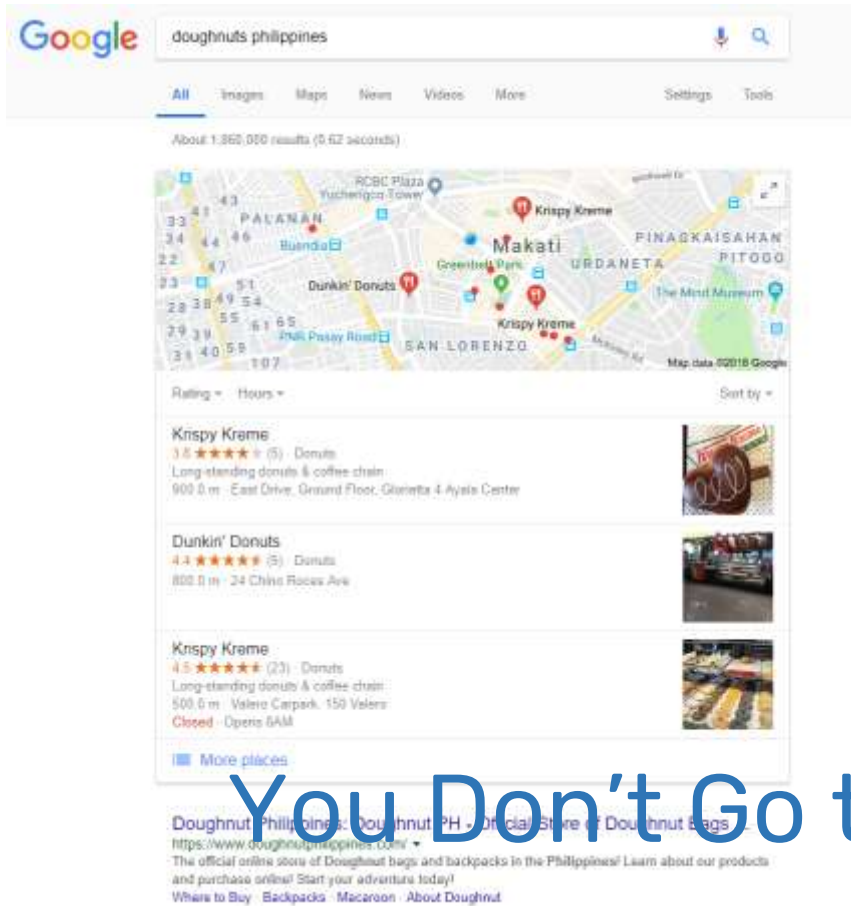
Google

doughnuts philippines

All Images Maps News Videos More Settings Tools

About 1,860,000 results (0.62 seconds)

RCBC Plaza
Yuchengco Tower
Krispy Kreme
PALANAN
Buendia
Makati
PINAGKAISAHAN
PITOGO
URDANETA
Greenbelt Park
Dunkin' Donuts
The Mind Museum
Phil. Passay Road
Krispy Kreme
SAN LORENZO
33 41 43 34 44 46 22 47 23 51 28 38 49 54 55 29 39 61 65 31 40 59 107
Map data ©2018 Google

Rating Hours Sort by

Krispy Kreme
3.8 ★★★★★ (5) · Donuts
Long-standing donuts & coffee chain
900.0 m · East Drive, Ground Floor, Glorietta 4 Ayala Center

Dunkin' Donuts
4.4 ★★★★★ (5) · Donuts
800.0 m · 24 Chino Roces Ave

Krispy Kreme
4.5 ★★★★★ (23) · Donuts
Long-standing donuts & coffee chain
500.0 m · Valero Carpark, 150 Valero
Closed · Opens 6AM

More places

You Don't Go t

Doughnut Philippines: Doughnut PH - Official Store of Doughnut Bags ...
https://www.doughnutphilippines.com/
The official online store of Doughnut bags and backpacks in the Philippines! Learn about our products and purchase online! Start your adventure today!
Where to Buy · Backpacks · Macaroon · About Doughnut